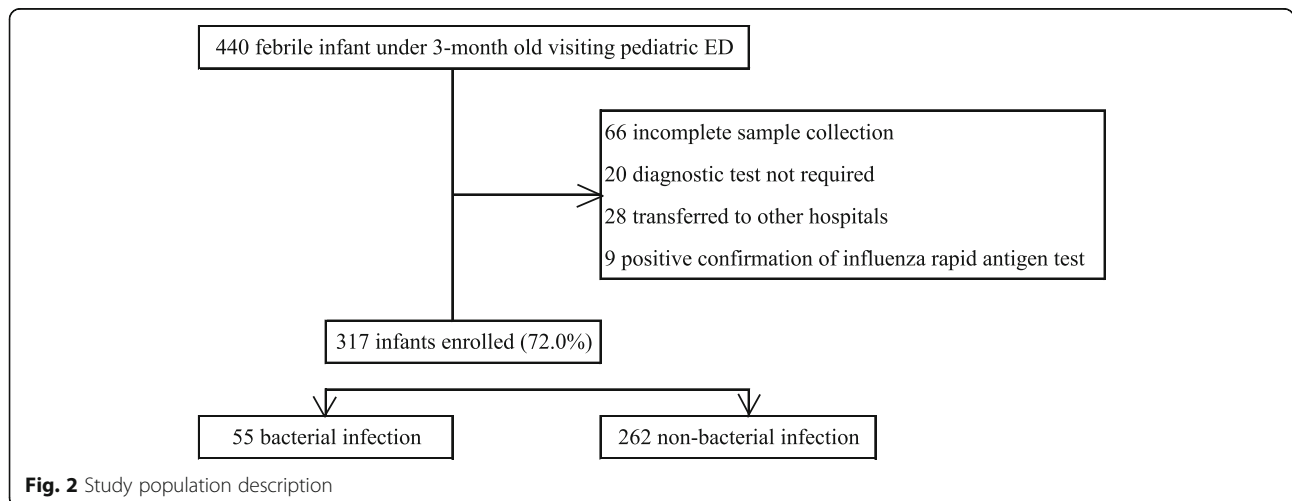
440 febrile infant under 3-month old visiting pediatric ED

66 incomplete sample collection
20 diagnostic test not required
28 transferred to other hospitals
9 positive confirmation of influenza rapid antigen test

317 infants enrolled (72.0%)

55 bacterial infection

262 non-bacterial infection

**Fig. 2** Study population description